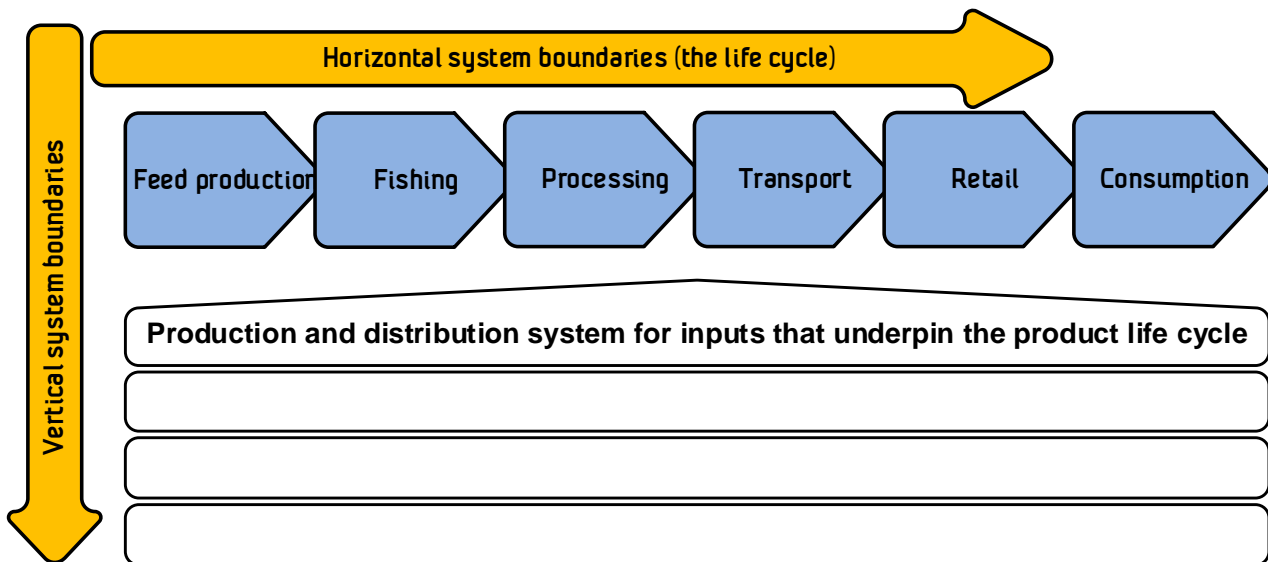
Horizontal system boundaries (the life cycle)

Vertical system boundaries

Feed production

Fishing

Processing

Transport

Retail

Consumption

Production and distribution system for inputs that underpin the product life cycle